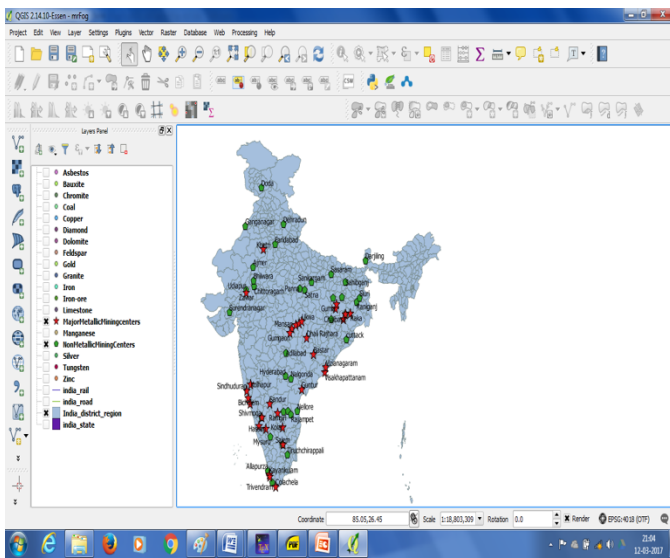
QGIS 2.14.10-Essen - mrFog

Project Edit View Layer Settings Plugins Vector Raster Database Web Processing Help

Layers Panel

Asbestos
Bauxite
Chromite
Coal
Copper
Diamond
Dolomite
Feldspar
Gold
Granite
Iron
Iron-ore
Limestone
MajorMetallicMiningcenters
Manganese
NonMetallicMiningCenters
Silver
Tungsten
Zinc
india_rail
india_road
India_district_region
india_state

Ganganagar
Dehradun
Khetri
Faridabad
Ajmer
Udaipur
Bhilwara
Chittorgarh
Panna
Singrauli
Darjiling
Surendranagar
Satna
Jharia
Korba
Cuttack
Gurgaon
Dhalli Rajhara
Bastar
Rayagada
Visakhapatnam
Hyderabad
Nalgonda
Guntur
Sindhudurg
Kolhapur
Bellary
Sandur
Bicholim
Shimoga
Hassan
Kolar
Mysore
Salem
Tiruchirappalli
Alleppey
Trivendrum

Coordinate 85.05,26.45 Scale 1:18,803,309 Rotation 0.0 Render EPSG:4018 (OTF)

21:04
12-03-2017